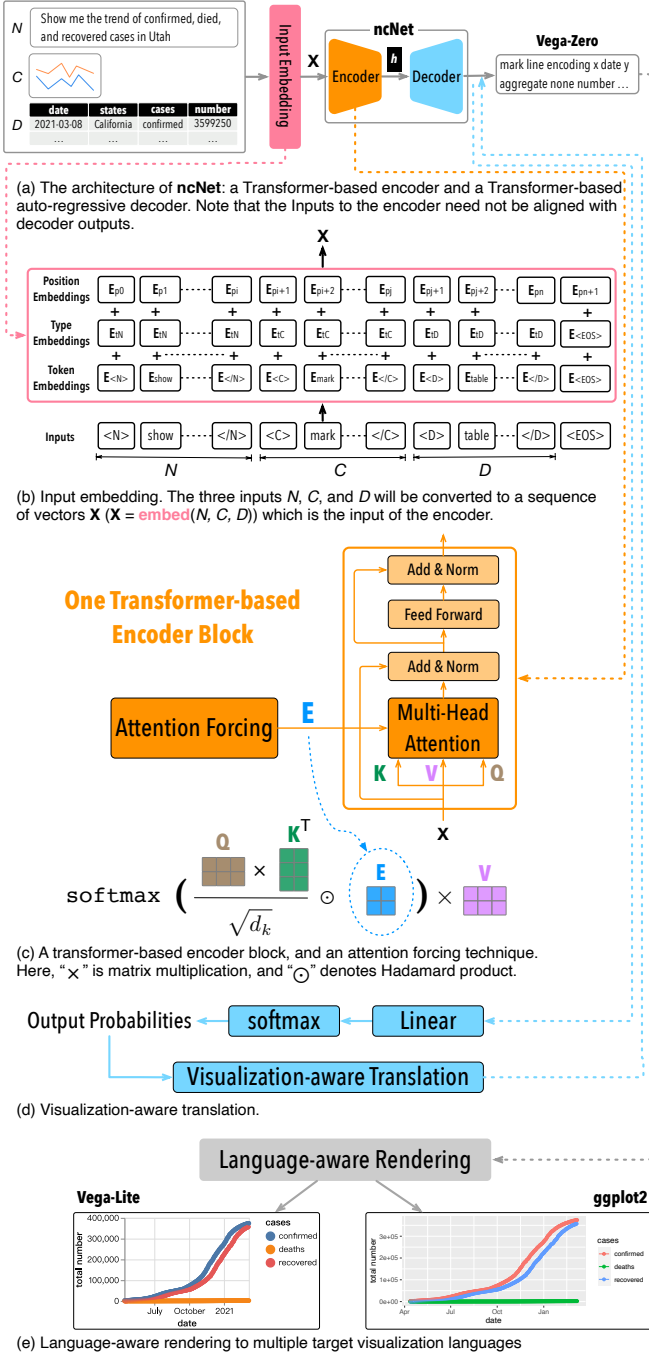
N Show me the trend of confirmed, died, and recovered cases in Utah

C

D

| date | states | cases | number |
|---|---|---|---|
| 2021-03-08 | California | confirmed | 3599250 |
| ... | ... | ... | ... |

Input Embedding

X

ncNet

Encoder

h

Decoder

Vega-Zero

mark line encoding x date y aggregate none number ...

(a) The architecture of **ncNet**: a Transformer-based encoder and a Transformer-based auto-regressive decoder. Note that the Inputs to the encoder need not be aligned with decoder outputs.

X

Position Embeddings $E_{p0}$ $E_{p1}$ $E_{pi}$ $E_{pi+1}$ $E_{pi+2}$ $E_{pj}$ $E_{pj+1}$ $E_{pj+2}$ $E_{pn}$ $E_{pn+1}$

Type Embeddings $E_{tN}$ $E_{tN}$ $E_{tN}$ $E_{tC}$ $E_{tC}$ $E_{tC}$ $E_{tD}$ $E_{tD}$ $E_{tD}$ $E_{<EOS>}$

Token Embeddings $E_{<N>}$ $E_{show}$ $E_{</N>}$ $E_{<C>}$ $E_{mark}$ $E_{</C>}$ $E_{<D>}$ $E_{table}$ $E_{</D>}$ $E_{<EOS>}$

Inputs <N> show </N> <C> mark </C> <D> table </D> <EOS>

N C D

(b) Input embedding. The three inputs N, C, and D will be converted to a sequence of vectors **X** (**X** = embed(N, C, D)) which is the input of the encoder.

One Transformer-based Encoder Block

Add & Norm

Feed Forward

Add & Norm

Attention Forcing

E

Multi-Head Attention

K V Q

X

softmax $\left( \frac{Q \times K^T}{\sqrt{d_k}} \odot E \right) \times V$

(c) A transformer-based encoder block, and an attention forcing technique. Here, "×" is matrix multiplication, and "⊙" denotes Hadamard product.

Output Probabilities softmax Linear

Visualization-aware Translation

(d) Visualization-aware translation.

Language-aware Rendering

Vega-Lite

400,000 300,000 200,000 100,000 0 total number July October 2021 date

cases confirmed deaths recovered

ggplot2

3e+05 2e+05 1e+05 0e+00 total number Apr Jul Oct Jan date

cases confirmed deaths recovered

(e) Language-aware rendering to multiple target visualization languages